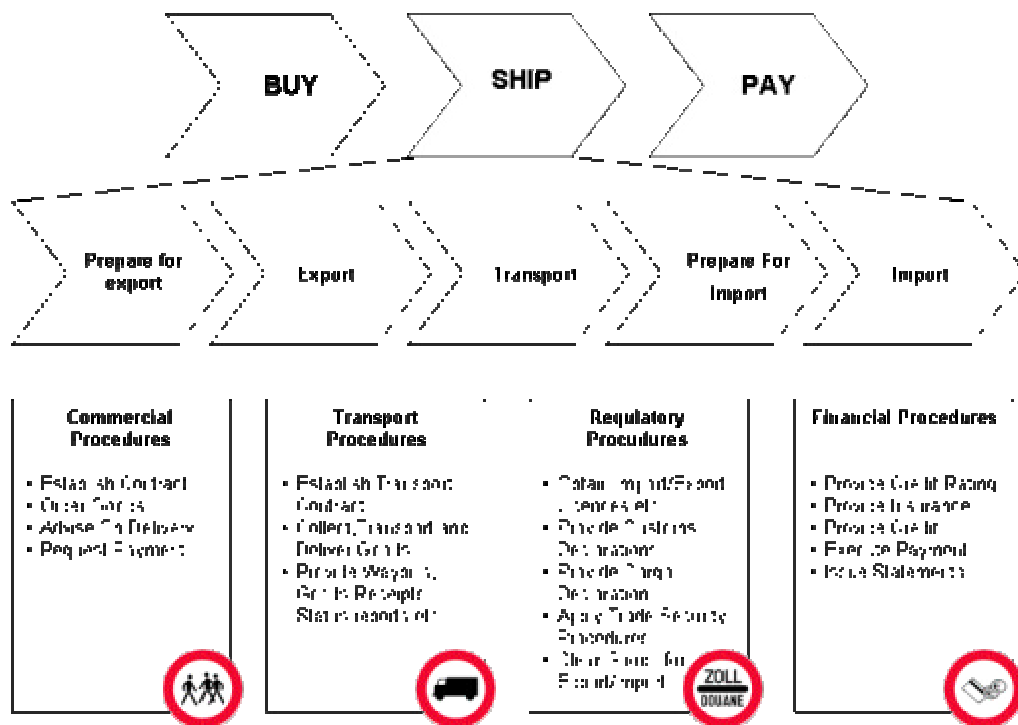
BUY

SHIP

PAY

Prepare for export

Export

Transport

Prepare For Import

Import

Commercial Procedures

- Establish Contract
- Order Goods
- Advise On Delivery
- Request Payment

Transport Procedures

- Establish Transport Contract
- Collect, Transport and Deliver Goods
- Provide Waybills, Goods Receipts Status reports etc.

Regulatory Procedures

- Obtain Import/Export Licences etc
- Provide Customs Declarations
- Provide Cargo Declaration
- Apply Trade Security Procedures
- Clear Goods for Export/Import

ZOLL
DOUANE

Financial Procedures

- Provide Credit Rating
- Provide Insurance
- Provide Credit
- Execute Payment
- Issue Statements